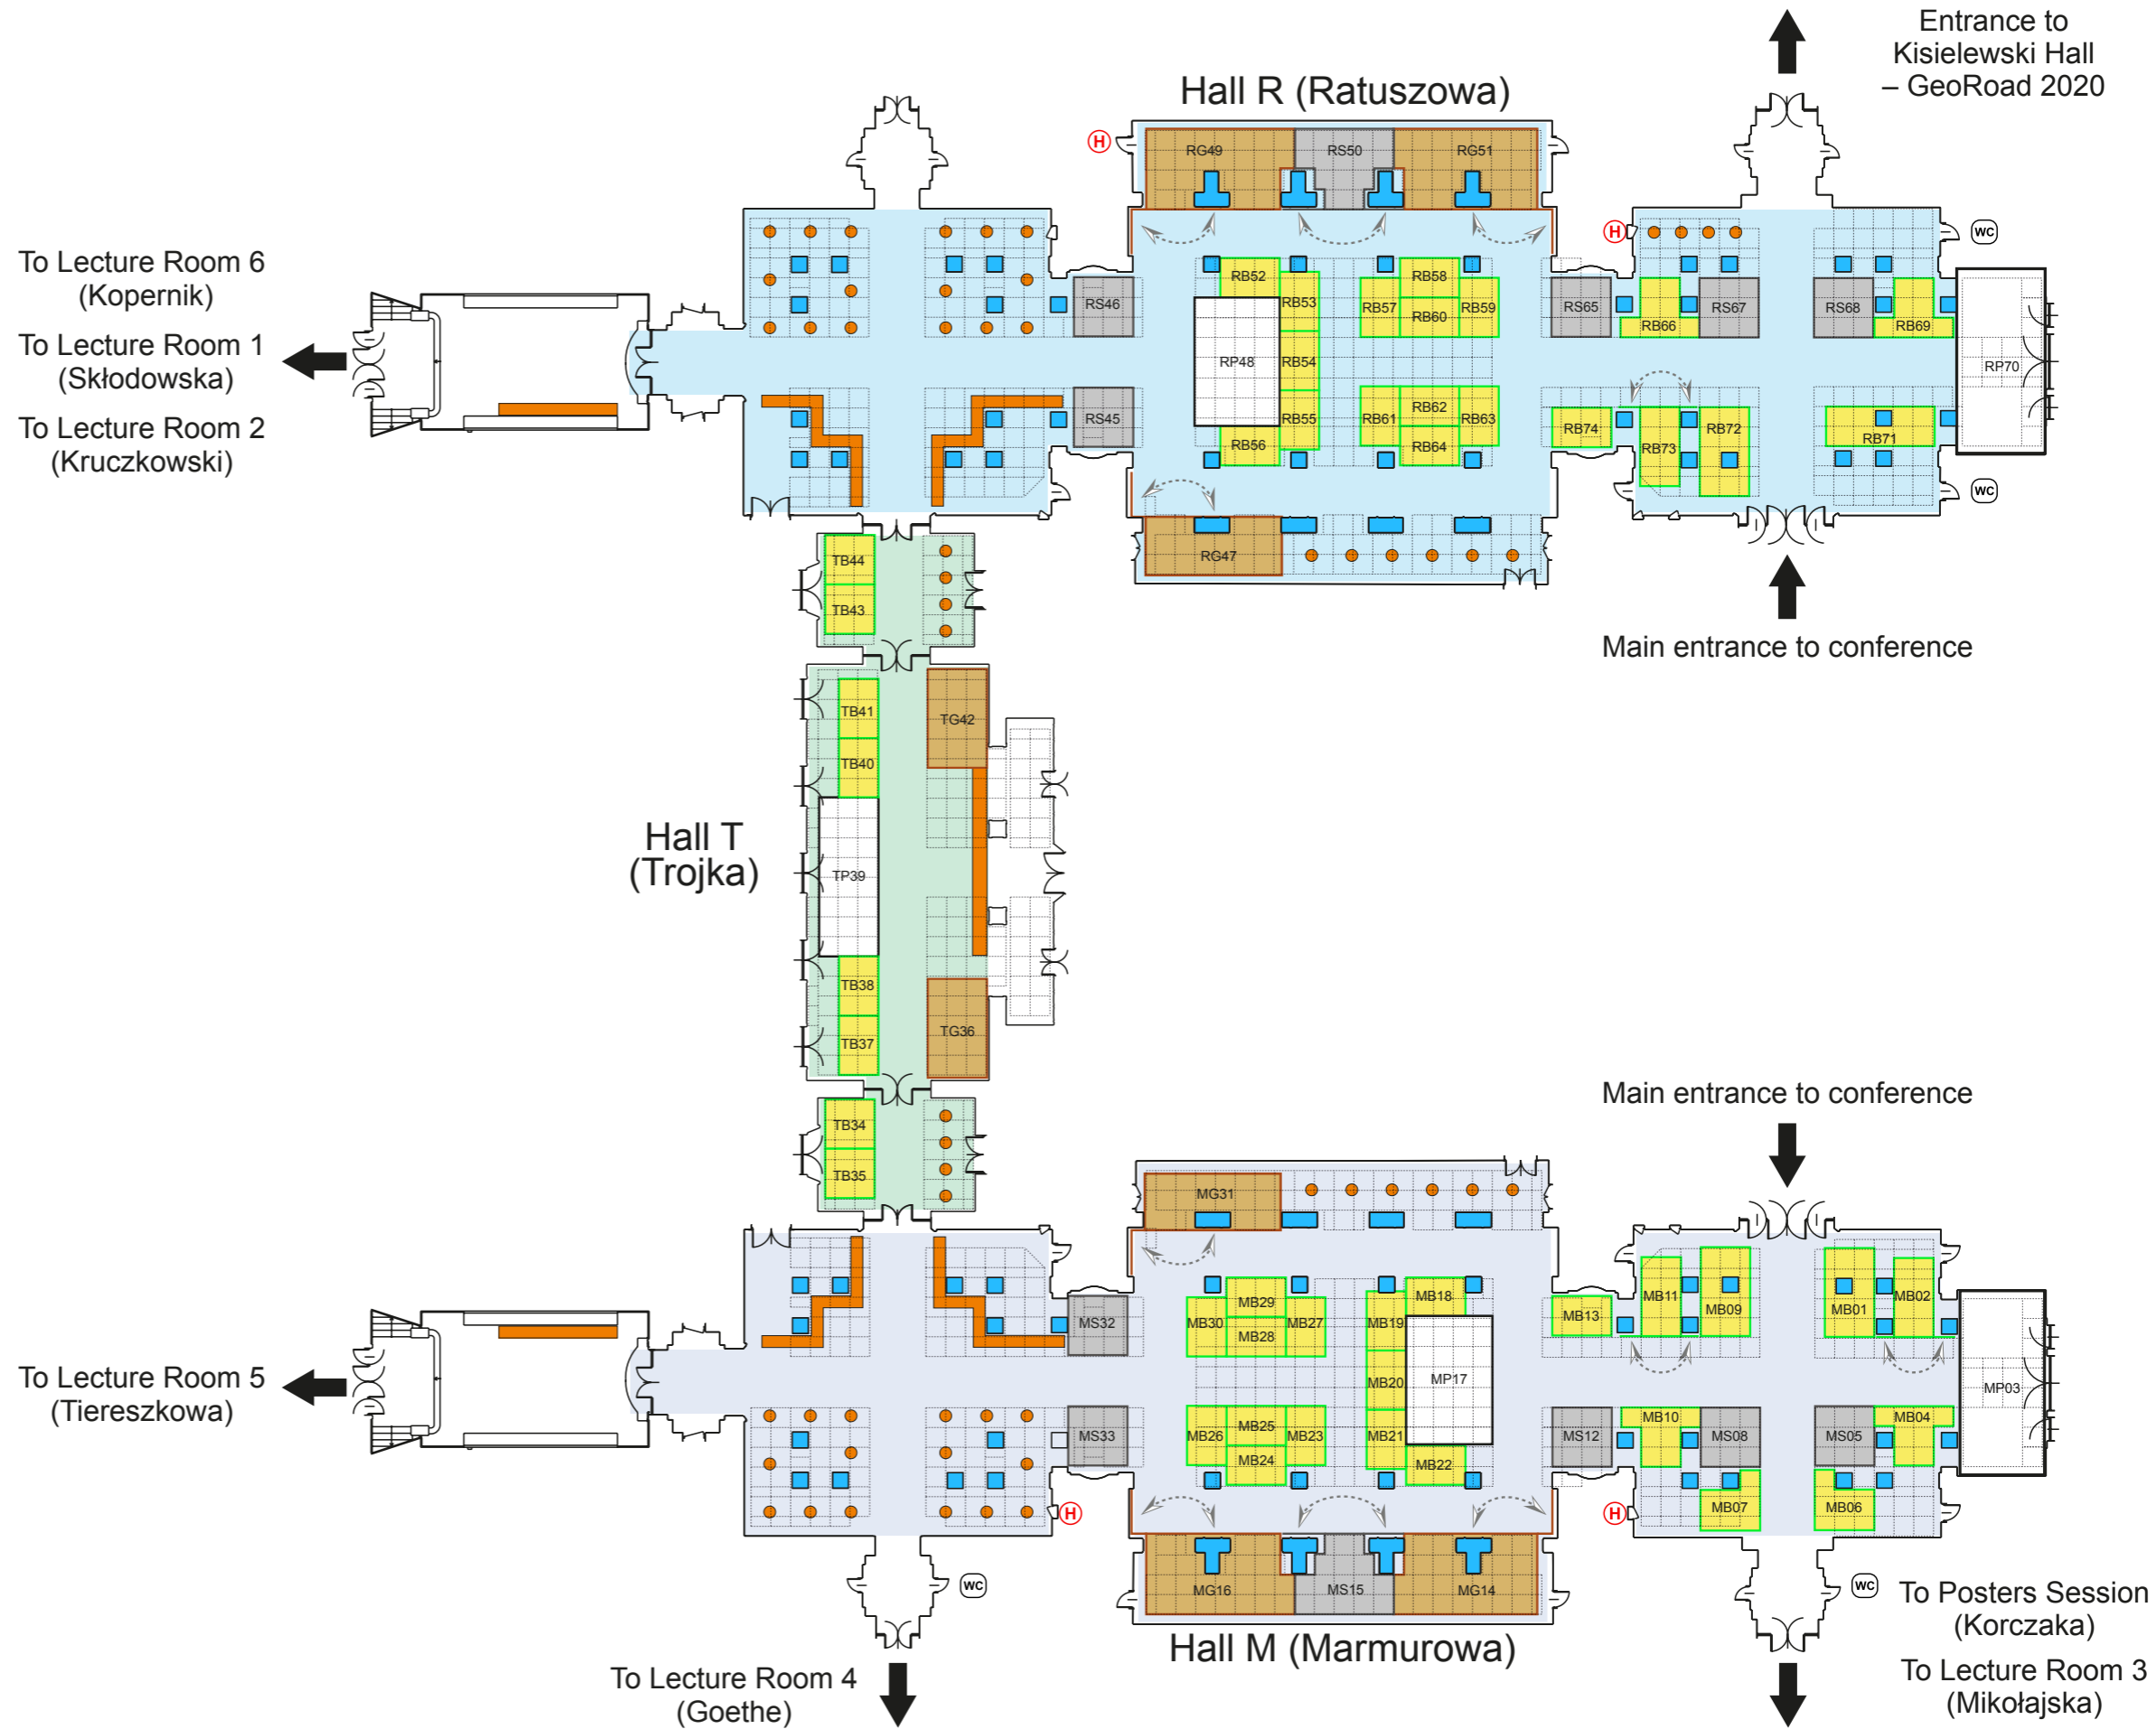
Entrance to Kisielewski Hall – GeoRoad 2020

Hall R (Ratuszowa)

To Lecture Room 6 (Kopernik)

To Lecture Room 1 (Skłodowska)

To Lecture Room 2 (Kruczkowski)

H
RG49 RS50 RG51
H
WC
RS46
RB52 RB53 RP48 RB54 RB55 RB56
RB58 RB57 RB60 RB59
RB62 RB61 RB63 RB64
RS65 RB66 RS67 RS68 RB69
RP70
RS45
RB74 RB73 RB72 RB71
WC
RG47

TB44 TB43

Main entrance to conference

TB41 TG42 TB40

Hall T (Trojka)

TP39
TB38 TB37 TG36

Main entrance to conference

TB34 TB35

MG31

MS32
MB29 MB30 MB28 MB27
MB18 MB19 MP17 MB20
MB13 MB11 MB09 MB01 MB02
MP03

To Lecture Room 5 (Tiereszkowa)

MS33
MB26 MB25 MB23 MB24
MB21 MB22
MS12 MB10 MS08 MS05 MB04
MB07 MB06
H
H
WC
MG16 MS15 MG14
WC

To Posters Session (Korczaka)

Hall M (Marmurowa)

To Lecture Room 4 (Goethe)

To Lecture Room 3 (Mikołajska)